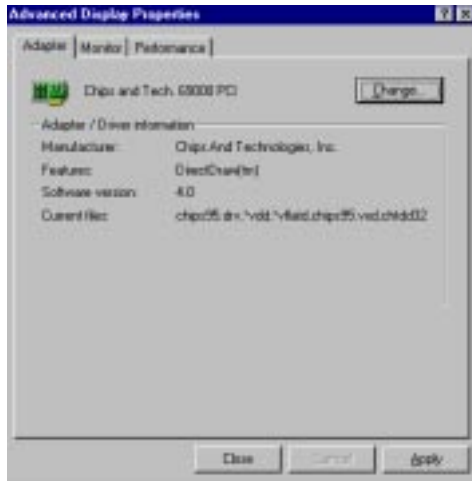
Advanced Display Properties

?

×

Adapter

Monitor

Performance

Chips and Tech. 69000 PCI

Change...

Adapter / Driver information

Manufacturer:

Chips And Technologies, Inc.

Features:

DirectDraw(tm)

Software version:

4.0

Current files:

chips95.drv,*vdd,*vflatd,chips95.vxd,chiddci32

Close

Cancel

Apply